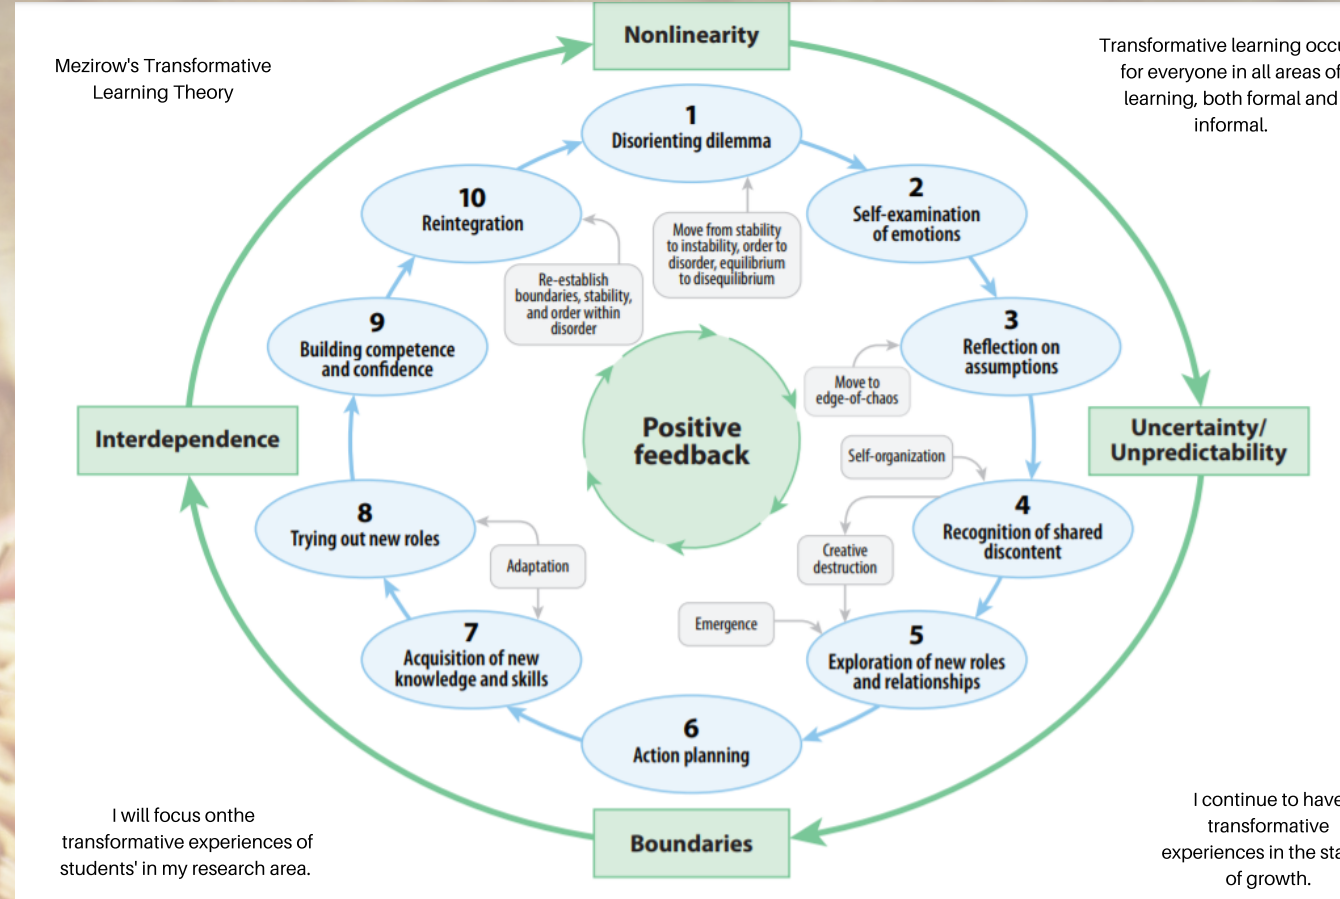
Mezirow's Transformative Learning Theory

Nonlinearity

Transformative learning occu for everyone in all areas of learning, both formal and informal.

1
Disorienting dilemma

2
Self-examination of emotions

Move from stability to instability, order to disorder, equilibrium to disequilibrium

10
Reintegration

Re-establish boundaries, stability, and order within disorder

3
Reflection on assumptions

Move to edge-of-chaos

9
Building competence and confidence

Interdependence

Positive feedback

Uncertainty/ Unpredictability

Self-organization

4
Recognition of shared discontent

8
Trying out new roles

Creative destruction

Adaptation

Emergence

7
Acquisition of new knowledge and skills

5
Exploration of new roles and relationships

6
Action planning

I will focus onthe transformative experiences of students' in my research area.

Boundaries

I continue to have transformative experiences in the sta of growth.